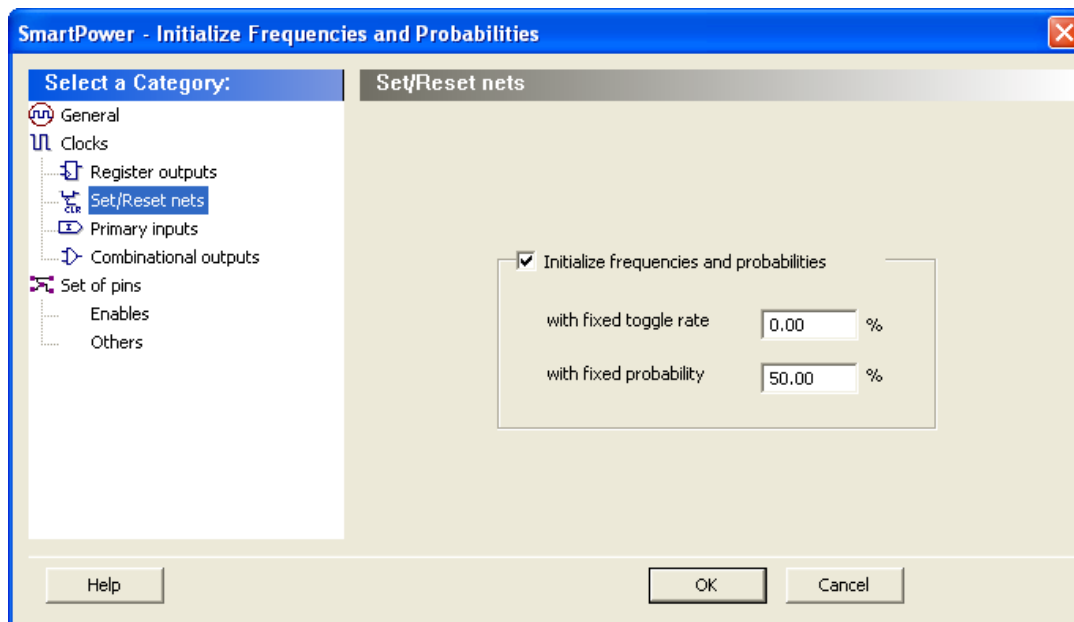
SmartPower - Initialize Frequencies and Probabilities

Select a Category:

General
Clocks
Register outputs
Set/Reset nets
Primary inputs
Combinational outputs
Set of pins
Enables
Others

Set/Reset nets

Initialize frequencies and probabilities

with fixed toggle rate 0.00 %

with fixed probability 50.00 %

Help

OK

Cancel